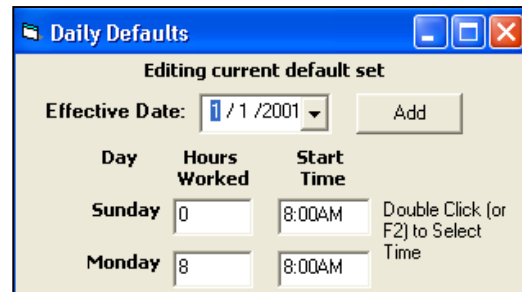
Daily Defaults

Editing current default set

Effective Date: 1 / 1 /2001

Add

| Day | Hours Worked | Start Time |
|---|---|---|
| Sunday | 0 | 8:00AM |
| Monday | 8 | 8:00AM |

Double Click (or F2) to Select Time